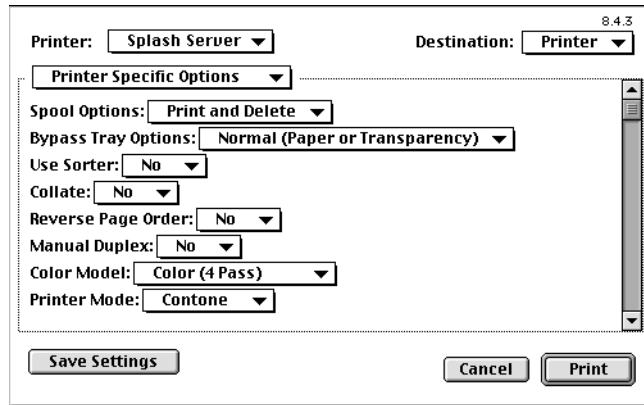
8.4.3

Printer: Splash Server

Destination: Printer

Printer Specific Options

Spool Options: Print and Delete

Bypass Tray Options: Normal (Paper or Transparency)

Use Sorter: No

Collate: No

Reverse Page Order: No

Manual Duplex: No

Color Model: Color (4 Pass)

Printer Mode: Contone

Save Settings

Cancel

Print